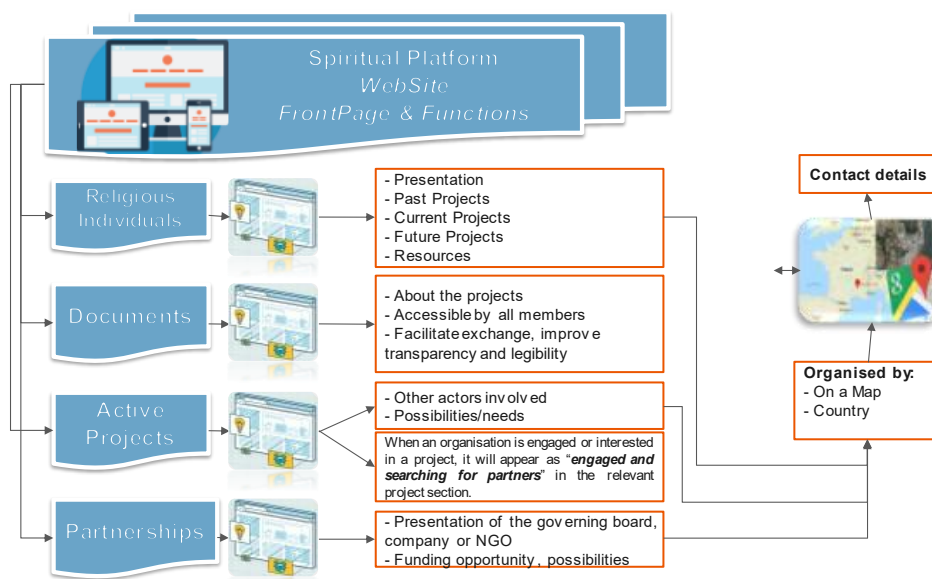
Spiritual Platform
WebSite
FrontPage & Functions

Religious Individuals

- Presentation
- Past Projects
- Current Projects
- Future Projects
- Resources

Contact details

Documents

- About the projects
- Accessible by all members
- Facilitate exchange, improve transparency and legibility

Organised by:
- On a Map
- Country

Active Projects

- Other actors involved
- Possibilities/needs

When an organisation is engaged or interested in a project, it will appear as "***engaged and searching for partners***" in the relevant project section.

Partnerships

- Presentation of the governing board, company or NGO
- Funding opportunity, possibilities